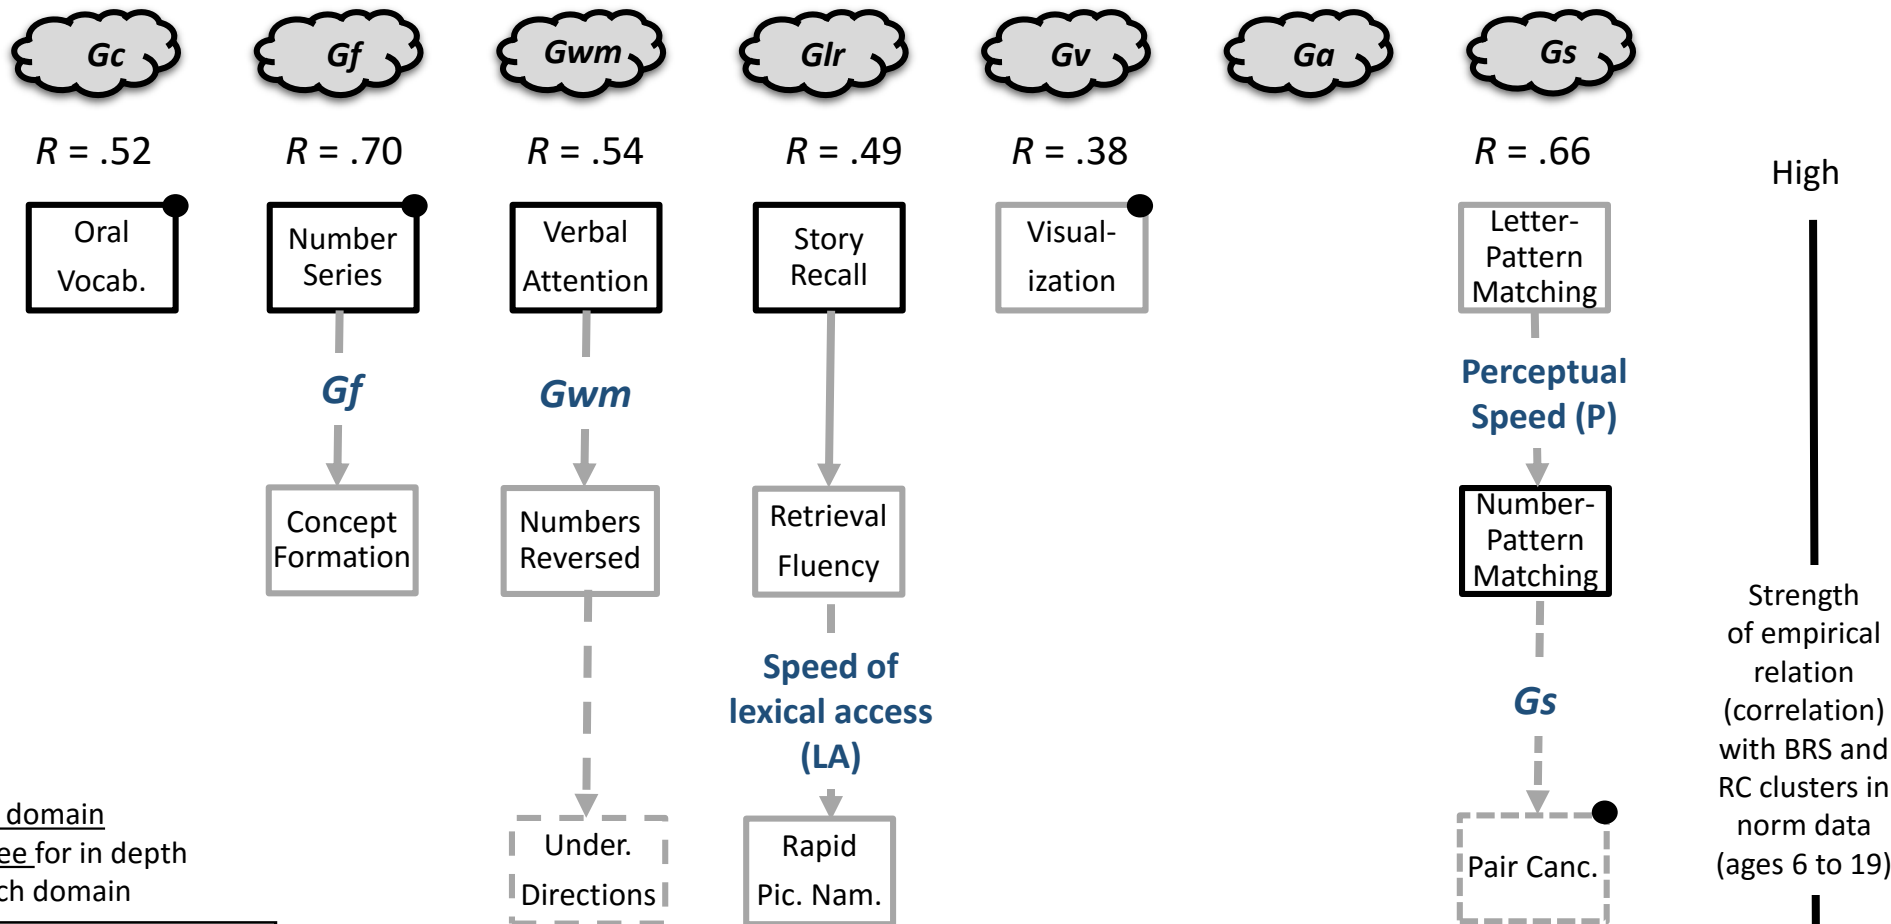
Gc

Gf

Gwm

Glr

Gv

Ga

Gs

$R$ = .52

$R$ = .70

$R$ = .54

$R$ = .49

$R$ = .38

$R$ = .66

High

Oral Vocab.

Number Series

Verbal Attention

Story Recall

Visual-ization

Letter-Pattern Matching

Gf

Gwm

Perceptual Speed (P)

Concept Formation

Numbers Reversed

Retrieval Fluency

Number-Pattern Matching

Speed of lexical access (LA)

Gs

Strength of empirical relation (correlation) with BRS and RC clusters in norm data (ages 6 to 19)

domain
ee for in depth
ch domain

Under. Directions

Rapid Pic. Nam.

Pair Canc.